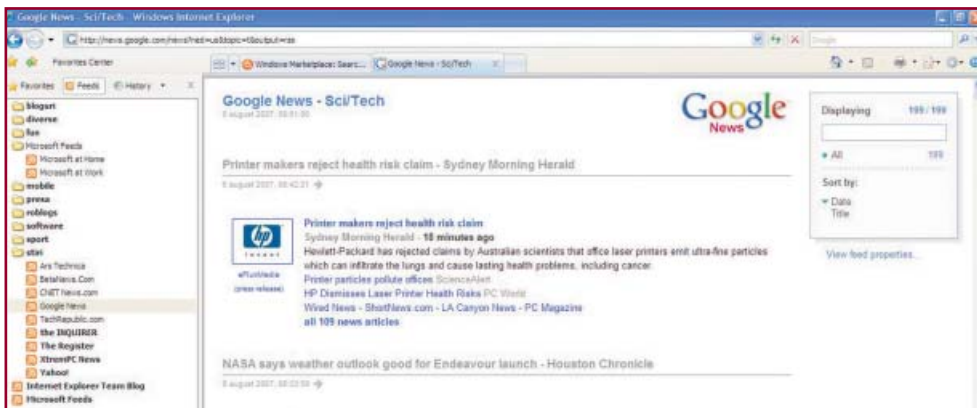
Google News - Sci/Tech - Windows Internet Explorer

http://news.google.com/news?ned=us&topic=t&output=rss

Favorites Center

Favorites | Feeds | History

Windows Marketplace: Searc... | Google News - Sci/Tech

bloguri
diverse
fun
Microsoft Feeds
Microsoft at Home
Microsoft at Work
mobile
presa
roblogs
software
sport
stiri
Ars Technica
BetaNews.Com
CNET News.com
Google News
TechRepublic.com
the INQUIRER
The Register
XtremPC News
Yahoo!
Internet Explorer Team Blog
Microsoft Feeds

Google News - Sci/Tech
6 august 2007, 08:51:50

Google News

Printer makers reject health risk claim - Sydney Morning Herald
6 august 2007, 08:42:21

Printer makers reject health risk claim
Sydney Morning Herald - 10 minutes ago
Hewlett-Packard has rejected claims by Australian scientists that office laser printers emit ultra-fine particles which can infiltrate the lungs and cause lasting health problems, including cancer.
Printer particles pollute offices ScienceAlert
HP Dismisses Laser Printer Health Risks PC World
Wired News - ShortNews.com - LA Canyon News - PC Magazine
all 109 news articles

ePluxMedia
(press release)

NASA says weather outlook good for Endeavour launch - Houston Chronicle
6 august 2007, 08:03:59

Displaying 199 / 199
• All 199
Sort by:
• Date
Title

View feed properties...